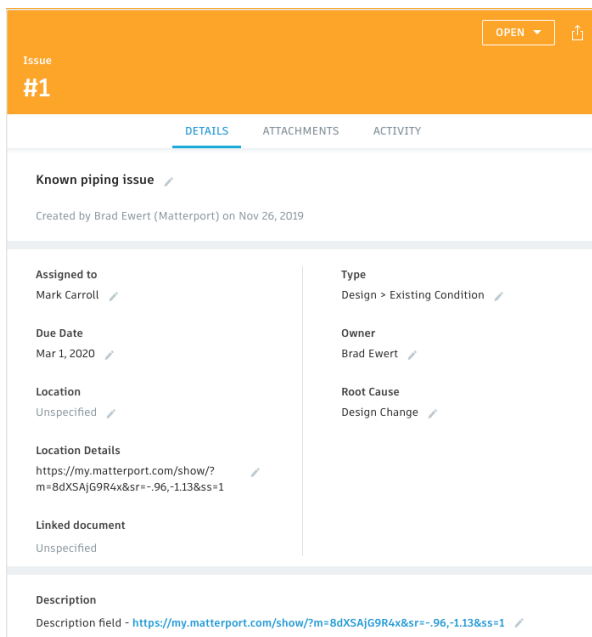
OPEN

Issue
#1

DETAILS ATTACHMENTS ACTIVITY

Known piping issue

Created by Brad Ewert (Matterport) on Nov 26, 2019

Assigned to
Mark Carroll

Due Date
Mar 1, 2020

Location
Unspecified

Location Details
https://my.matterport.com/show/?m=8dXSAjG9R4x&sr=-.96,-1.13&ss=1

Linked document
Unspecified

Type
Design > Existing Condition

Owner
Brad Ewert

Root Cause
Design Change

Description
Description field - https://my.matterport.com/show/?m=8dXSAjG9R4x&sr=-.96,-1.13&ss=1